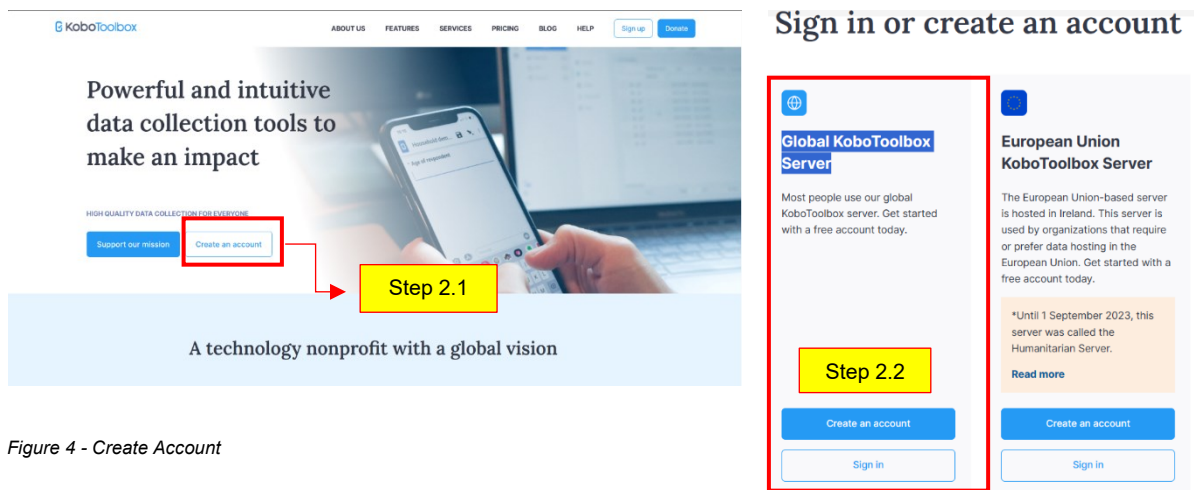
KoboToolbox

ABOUT US FEATURES SERVICES PRICING BLOG HELP Sign up Donate

Powerful and intuitive data collection tools to make an impact

HIGH QUALITY DATA COLLECTION FOR EVERYONE

Support our mission

Create an account

Step 2.1

A technology nonprofit with a global vision

Figure 4 - Create Account

Sign in or create an account

Global KoboToolbox Server

Most people use our global KoboToolbox server. Get started with a free account today.

Step 2.2

Create an account

Sign in

European Union KoboToolbox Server

The European Union-based server is hosted in Ireland. This server is used by organizations that require or prefer data hosting in the European Union. Get started with a free account today.

*Until 1 September 2023, this server was called the Humanitarian Server.

Read more

Create an account

Sign in